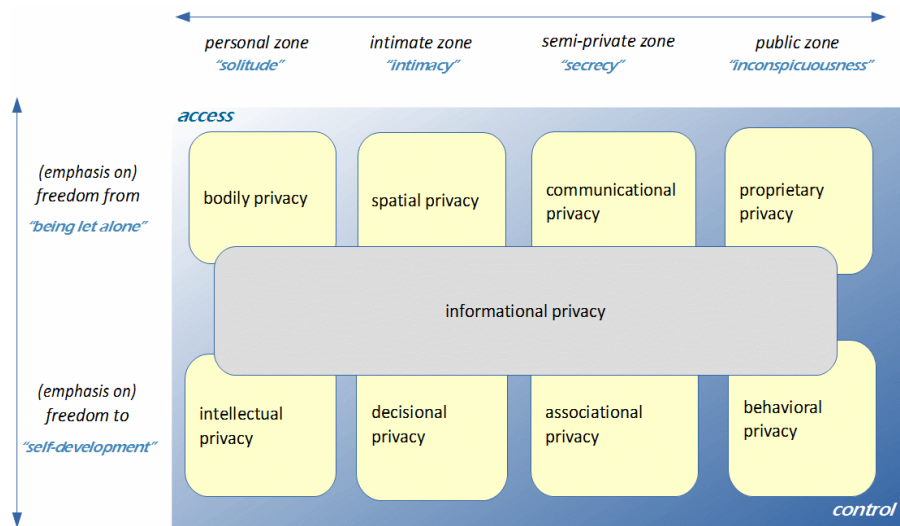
personal zone
"solitude"

intimate zone
"intimacy"

semi-private zone
"secrecy"

public zone
"inconspicuousness"

access

(emphasis on)
freedom from
"being let alone"

bodily privacy

spatial privacy

communicational privacy

proprietary privacy

informational privacy

(emphasis on)
freedom to
"self-development"

intellectual privacy

decisional privacy

associational privacy

behavioral privacy

control